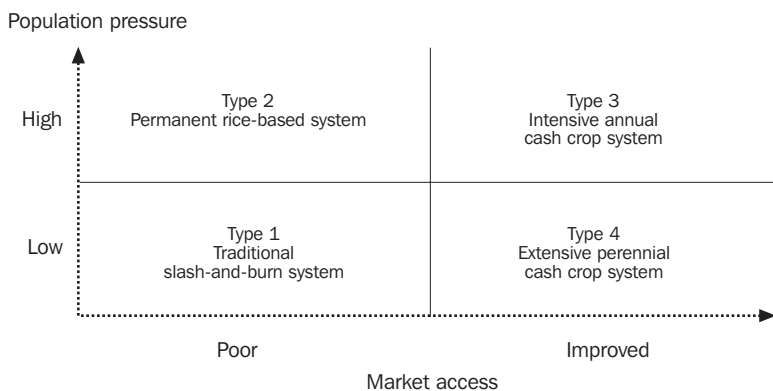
Population pressure

High

Type 2
Permanent rice-based system

Type 3
Intensive annual cash crop system

Low

Type 1
Traditional slash-and-burn system

Type 4
Extensive perennial cash crop system

Poor

Improved

Market access